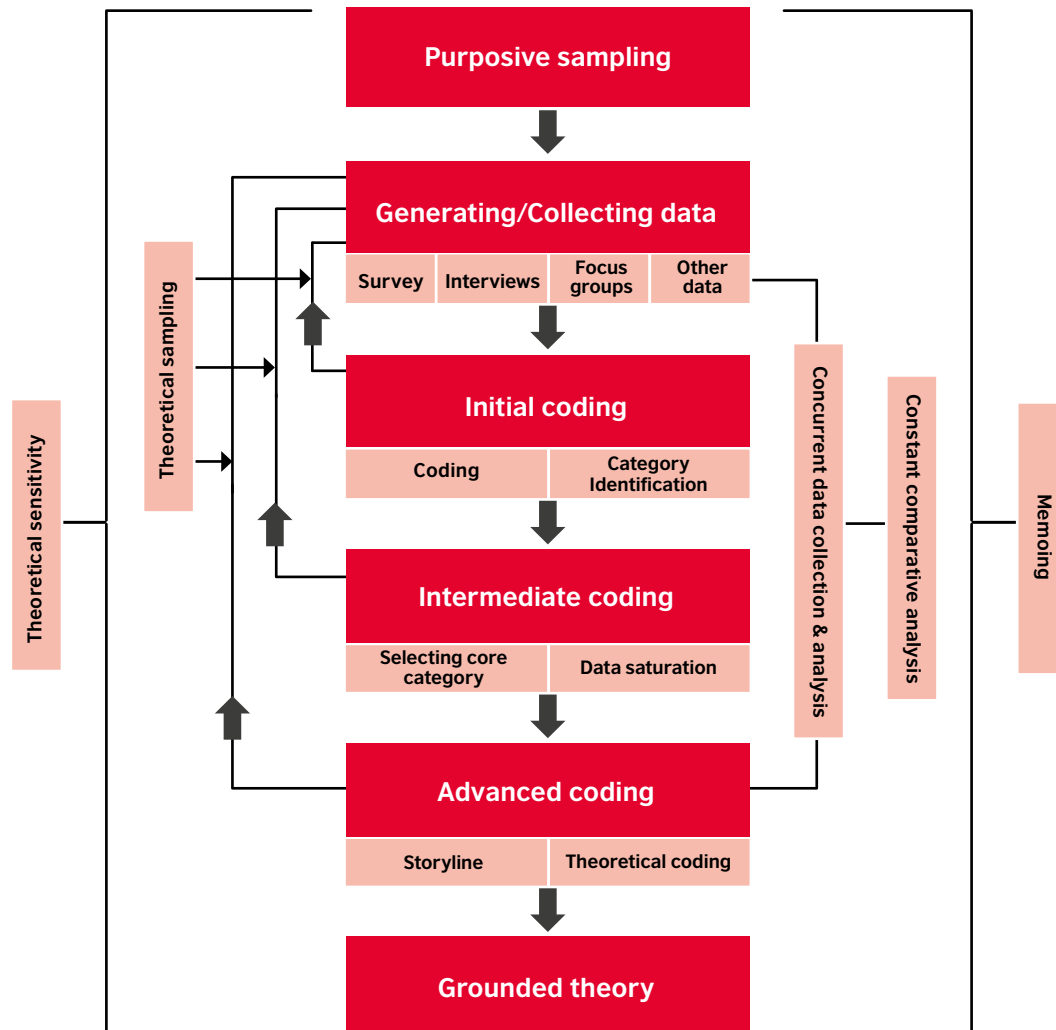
Purposive sampling

Generating/Collecting data

Survey

Interviews

Focus groups

Other data

Theoretical sampling

Initial coding

Coding

Category Identification

Intermediate coding

Selecting core category

Data saturation

Advanced coding

Storyline

Theoretical coding

Grounded theory

Theoretical sensitivity

Concurrent data collection & analysis

Constant comparative analysis

Memoing